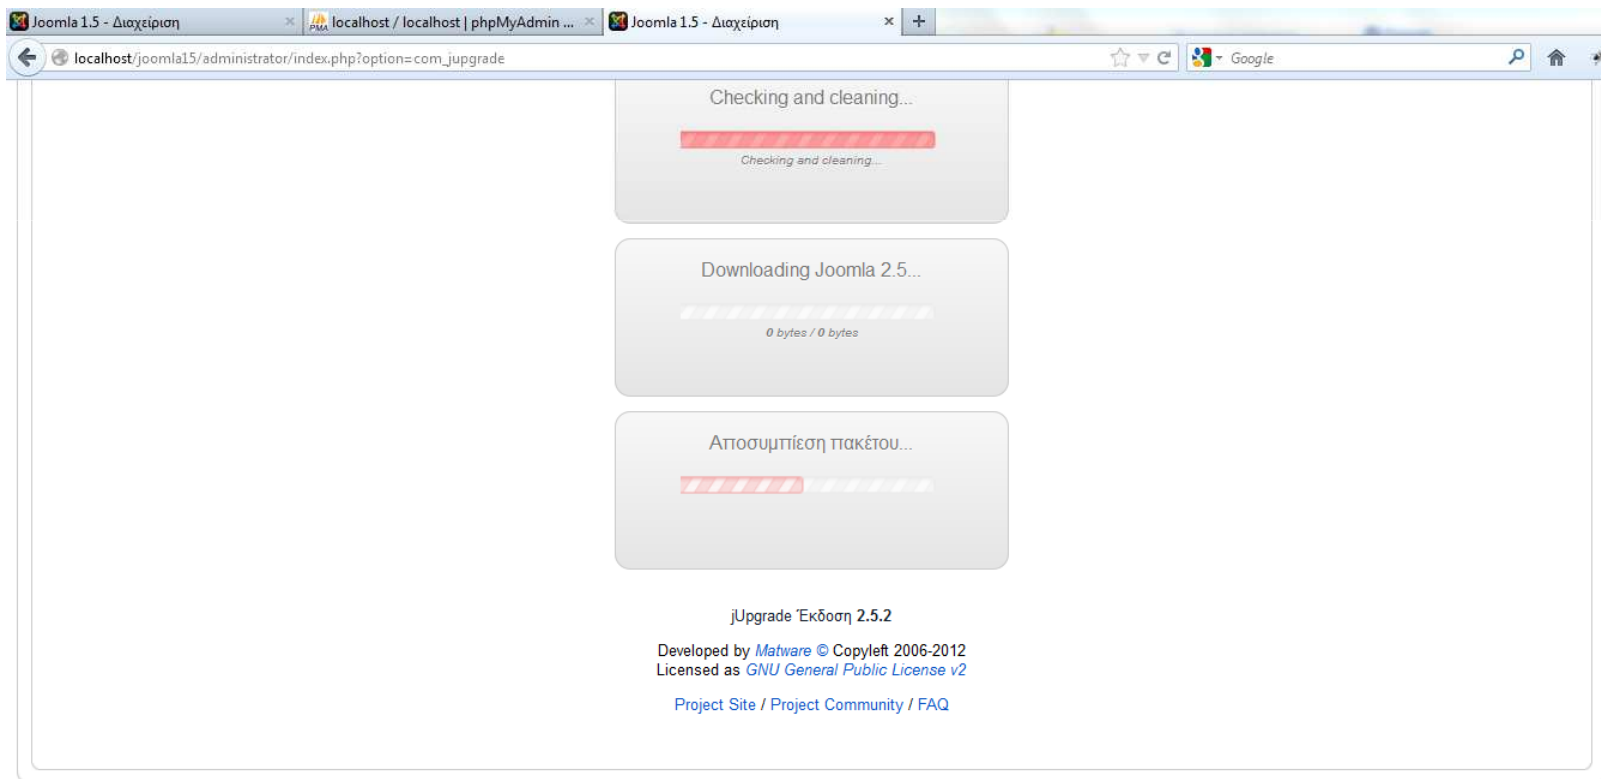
Joomla 1.5 - Διαχείριση × | localhost / localhost | phpMyAdmin ... × | Joomla 1.5 - Διαχείριση × | +

localhost/joomla15/administrator/index.php?option=com_jupgrade

Google

Checking and cleaning...

Checking and cleaning...

Downloading Joomla 2.5...

0 bytes / 0 bytes

Αποσυμπίεση πακέτου...

jUpgrade Έκδοση 2.5.2

Developed by Matware © Copyleft 2006-2012
Licensed as GNU General Public License v2

Project Site / Project Community / FAQ